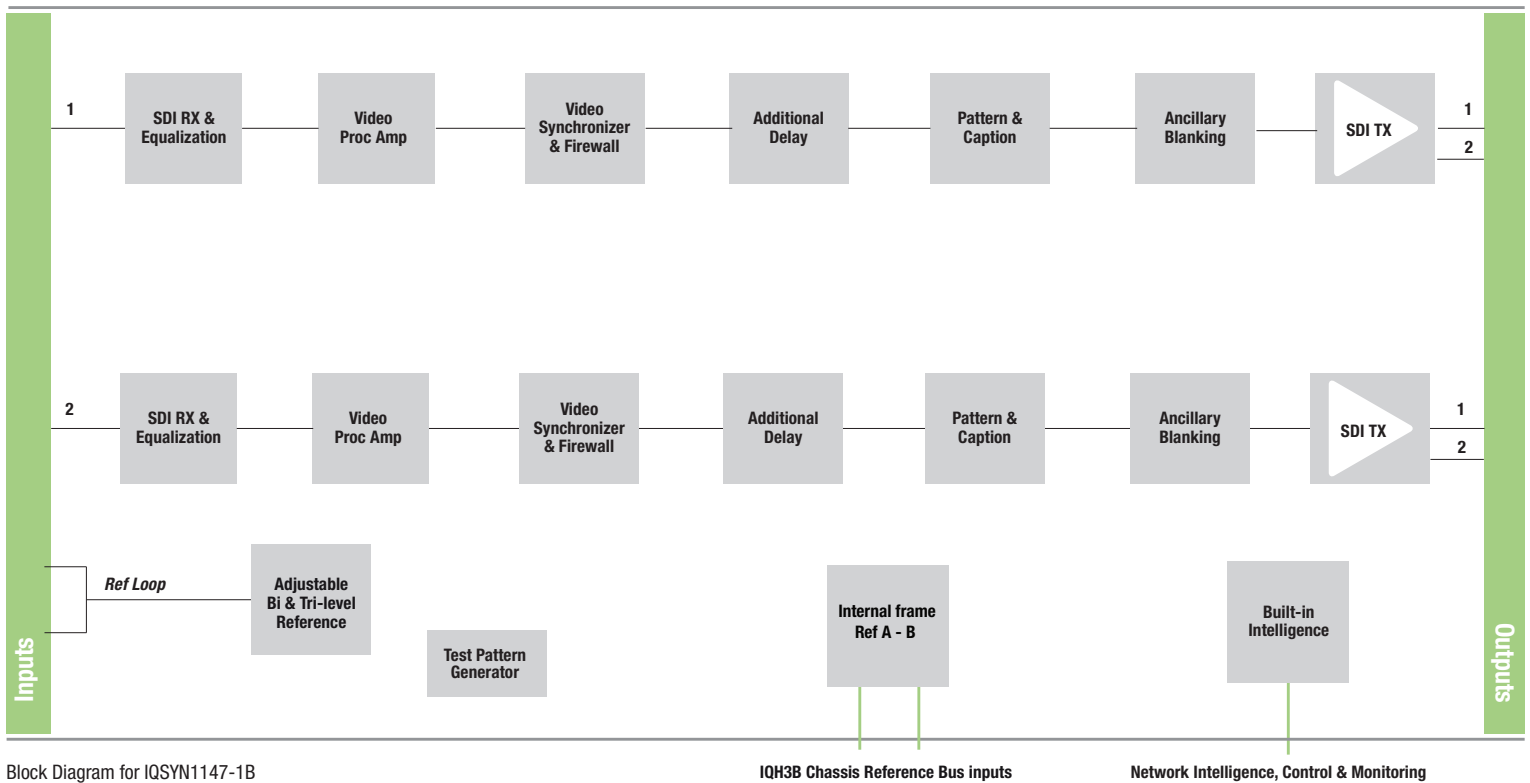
Inputs

1

SDI RX & Equalization

Video Proc Amp

Video Synchronizer & Firewall

Additional Delay

Pattern & Caption

Ancillary Blanking

SDI TX

1

2

2

SDI RX & Equalization

Video Proc Amp

Video Synchronizer & Firewall

Additional Delay

Pattern & Caption

Ancillary Blanking

SDI TX

1

2

Ref Loop

Adjustable Bi & Tri-level Reference

Test Pattern Generator

Internal frame Ref A - B

Built-in Intelligence

Outputs

Block Diagram for IQSYN1147-1B

IQH3B Chassis Reference Bus inputs

Network Intelligence, Control & Monitoring